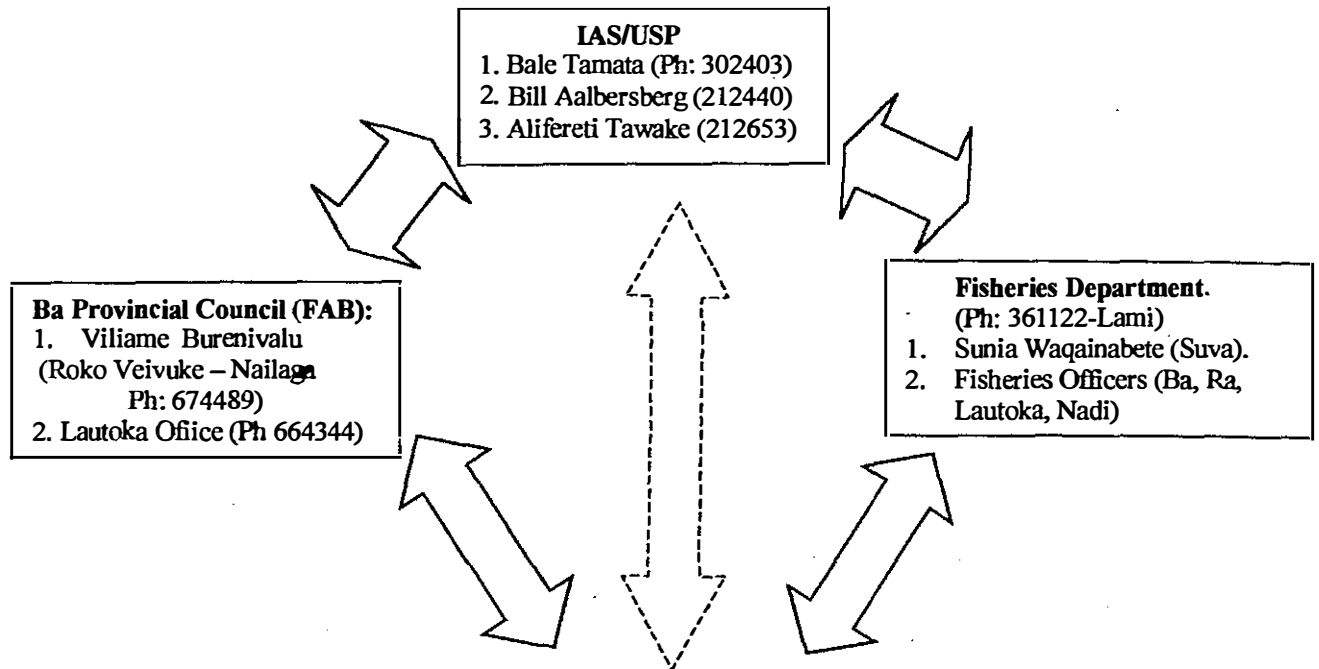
IAS/USP
1. Bale Tamata (Ph: 302403)
2. Bill Aalbersberg (212440)
3. Alifereti Tawake (212653)

Ba Provincial Council (FAB):
1. Viliame Burenivalu (Roko Veivuke – Nailaga Ph: 674489)
2. Lautoka Ofiice (Ph 664344)

Fisheries Department.
(Ph: 361122-Lami)
1. Sunia Waqainabete (Suva).
2. Fisheries Officers (Ba, Ra, Lautoka, Nadi)